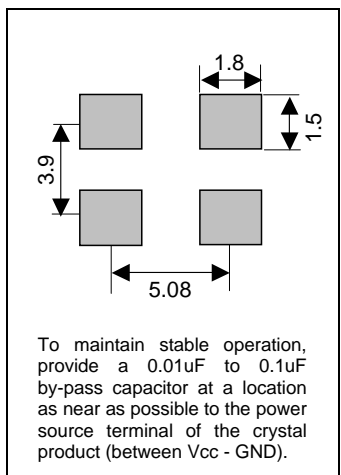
1.8

1.5

3.9

5.08

To maintain stable operation, provide a 0.01uF to 0.1uF by-pass capacitor at a location as near as possible to the power source terminal of the crystal product (between Vcc - GND).